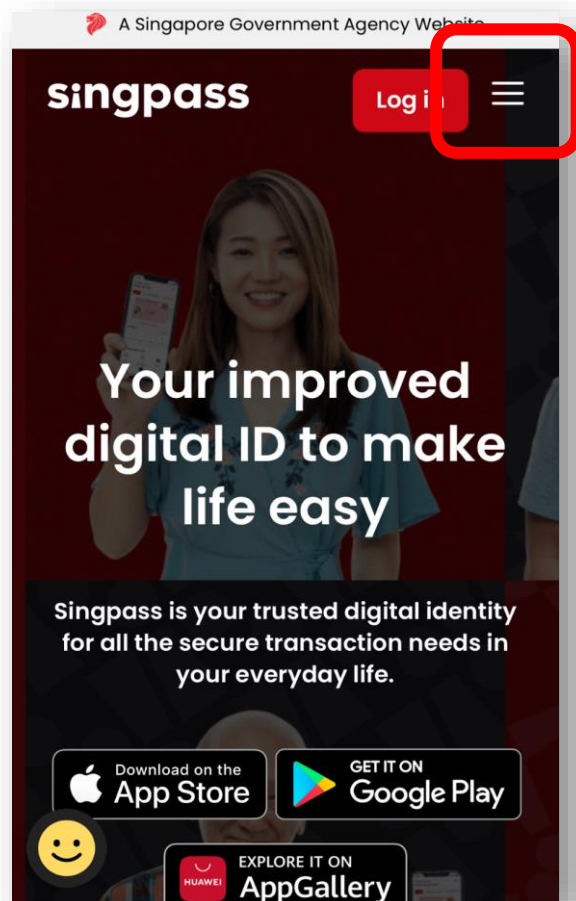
A Singapore Government Agency Website

singpass

Log in

Your improved digital ID to make life easy

Singpass is your trusted digital identity for all the secure transaction needs in your everyday life.

Download on the App Store

GET IT ON Google Play

HUAWEI EXPLORE IT ON AppGallery